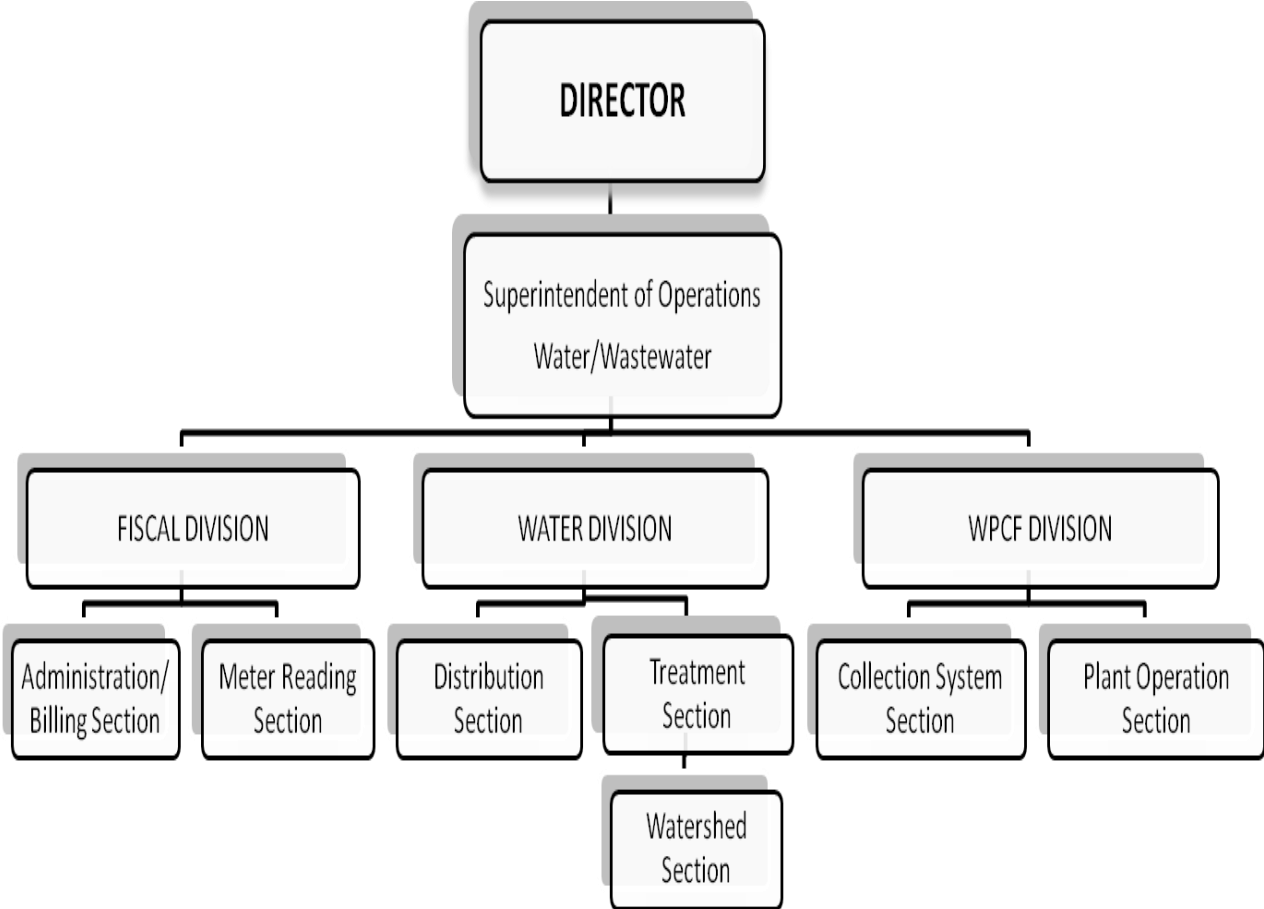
DIRECTOR

Superintendent of Operations Water/Wastewater

FISCAL DIVISION

WATER DIVISION

WPCF DIVISION

Administration/ Billing Section

Meter Reading Section

Distribution Section

Treatment Section

Watershed Section

Collection System Section

Plant Operation Section